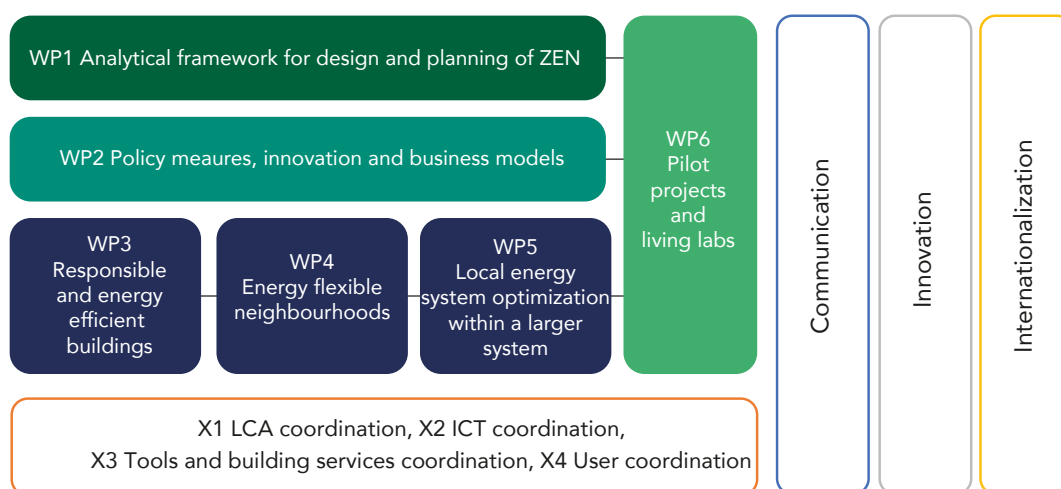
WP1 Analytical framework for design and planning of ZEN

WP2 Policy meaures, innovation and business models

WP3 Responsible and energy efficient buildings

WP4 Energy flexible neighbourhoods

WP5 Local energy system optimization within a larger system

WP6 Pilot projects and living labs

Communication

Innovation

Internationalization

X1 LCA coordination, X2 ICT coordination, X3 Tools and building services coordination, X4 User coordination